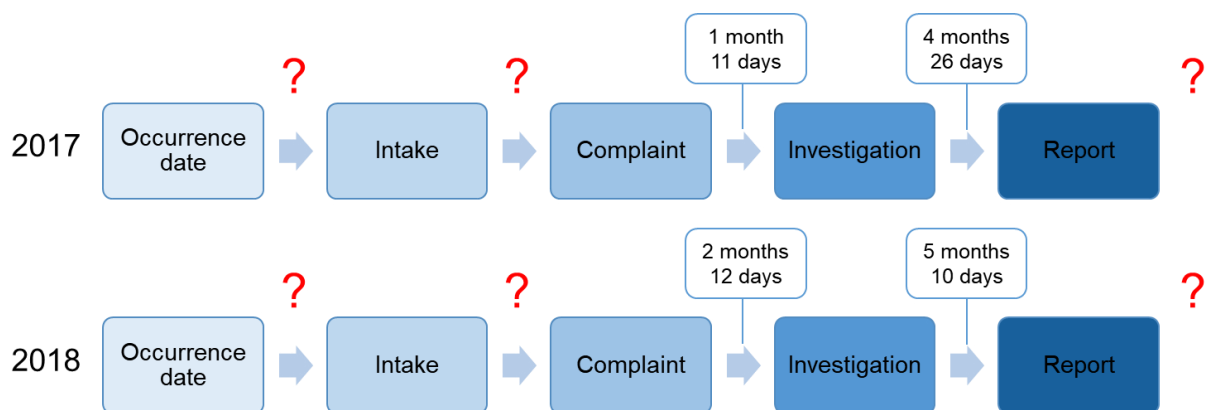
1 month 11 days

4 months 26 days

?

?

?

2017

Occurrence date

Intake

Complaint

Investigation

Report

2 months 12 days

5 months 10 days

?

?

?

2018

Occurrence date

Intake

Complaint

Investigation

Report